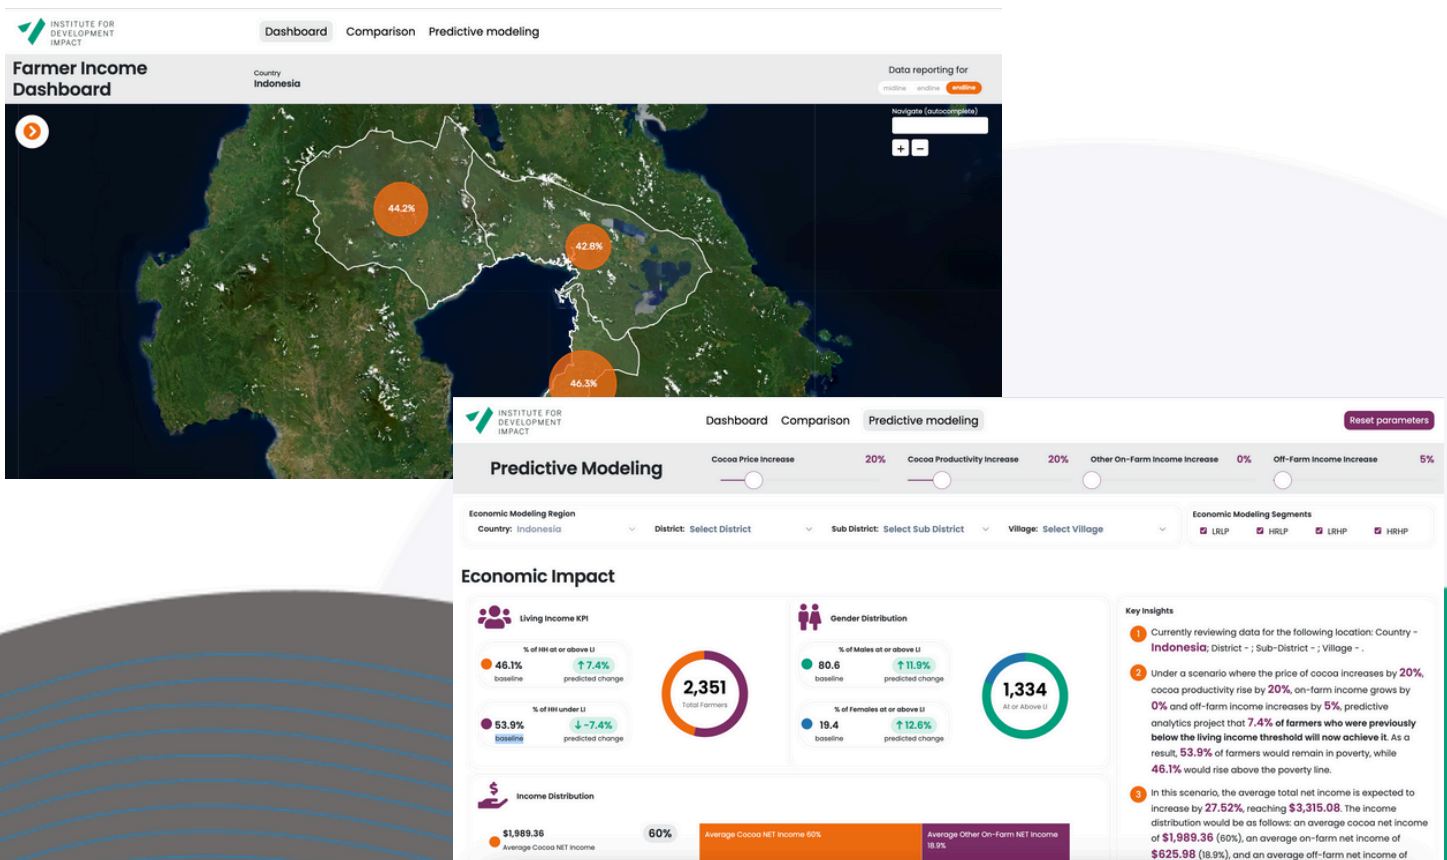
INSTITUTE FOR DEVELOPMENT IMPACT

Dashboard Comparison Predictive modeling

Farmer Income Dashboard

Country
Indonesia

Data reporting for
midline endline endline

Navigate (autocomplete)

+ −

44.2%

42.8%

46.3%

INSTITUTE FOR DEVELOPMENT IMPACT

Dashboard Comparison Predictive modeling

Reset parameters

Predictive Modeling

Cocoa Price Increase 20%

Cocoa Productivity Increase 20%

Other On-Farm Income Increase 0%

Off-Farm Income Increase 5%

Economic Modeling Region

Country: Indonesia

District: Select District

Sub District: Select Sub District

Village: Select Village

Economic Modeling Segments

LRLP HRLP LRHP HRHP

Economic Impact

Living Income KPI

% of HH at or above LI

46.1%
baseline

↑7.4%
predicted change

% of HH under LI

53.9%
baseline

↓-7.4%
predicted change

2,351
Total Farmers

Gender Distribution

% of Males at or above LI

80.6
baseline

↑11.9%
predicted change

% of Females at or above LI

19.4
baseline

↑12.6%
predicted change

1,334
At or Above LI

Key Insights

1 Currently reviewing data for the following location: Country - Indonesia; District - ; Sub-District - ; Village - .

2 Under a scenario where the price of cocoa increases by 20%, cocoa productivity rise by 20%, on-farm income grows by 0% and off-farm income increases by 5%, predictive analytics project that 7.4% of farmers who were previously below the living income threshold will now achieve it. As a result, 53.9% of farmers would remain in poverty, while 46.1% would rise above the poverty line.

3 In this scenario, the average total net income is expected to increase by 27.52%, reaching $3,315.08. The income distribution would be as follows: an average cocoa net income of $1,989.36 (60%), an average on-farm net income of $625.98 (18.9%), and an average off-farm income of

Income Distribution

$1,989.36
Average Cocoa NET Income

60%

Average Cocoa NET Income 60%

Average Other On-Farm NET Income 18.9%